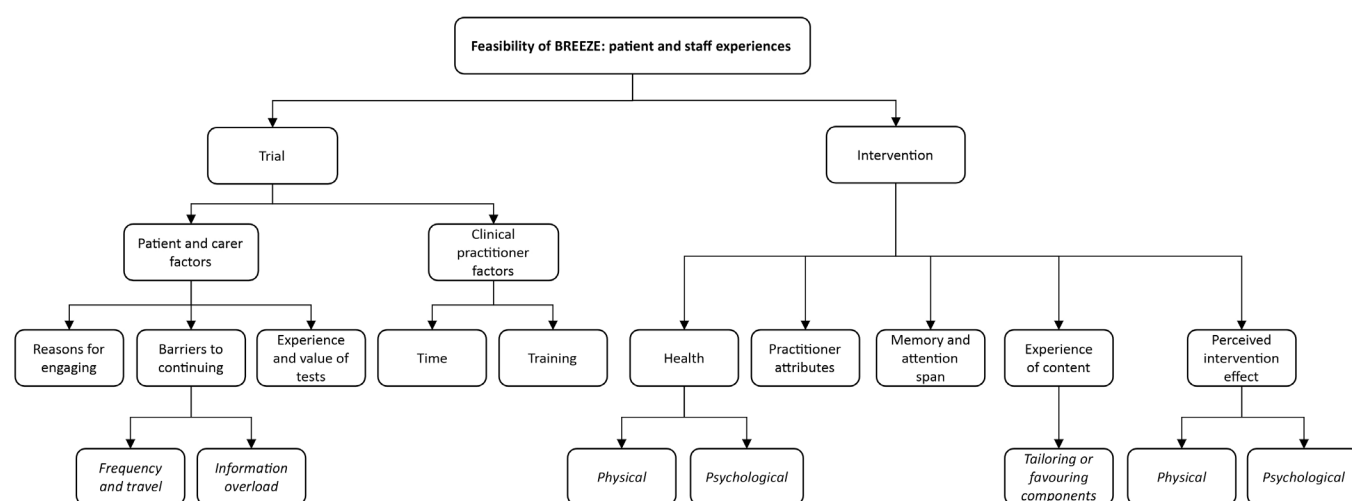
Feasibility of BREEZE: patient and staff experiences

Trial

Intervention

Patient and carer factors

Clinical practitioner factors

Reasons for engaging

Barriers to continuing

Experience and value of tests

Time

Training

Health

Practitioner attributes

Memory and attention span

Experience of content

Perceived intervention effect

*Frequency and travel*

*Information overload*

*Physical*

*Psychological*

*Tailoring or favouring components*

*Physical*

*Psychological*